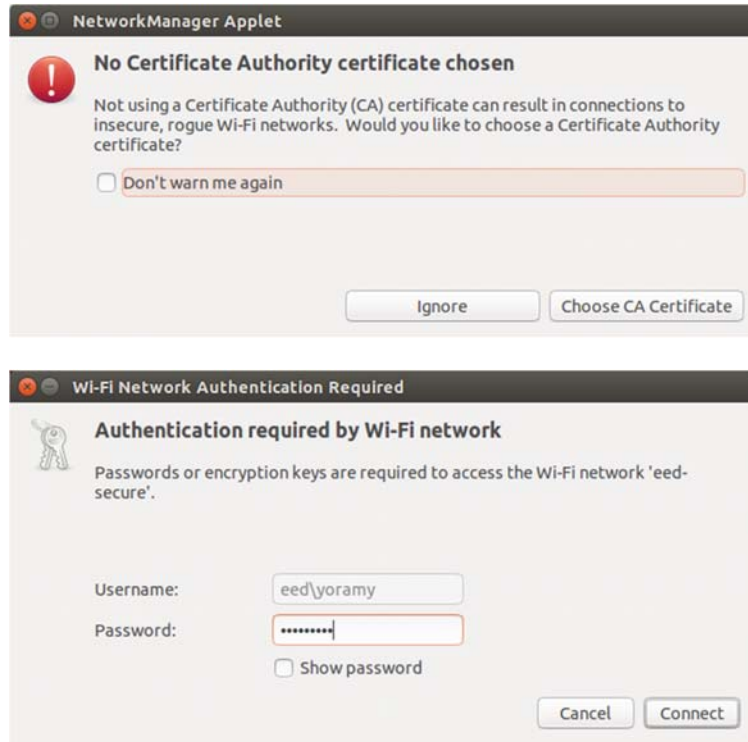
NetworkManager Applet

No Certificate Authority certificate chosen

Not using a Certificate Authority (CA) certificate can result in connections to insecure, rogue Wi-Fi networks. Would you like to choose a Certificate Authority certificate?

Don't warn me again

Ignore

Choose CA Certificate

Wi-Fi Network Authentication Required

Authentication required by Wi-Fi network

Passwords or encryption keys are required to access the Wi-Fi network 'eed-secure'.

Username: eed\yoramy

Password: •••••••••

Show password

Cancel

Connect